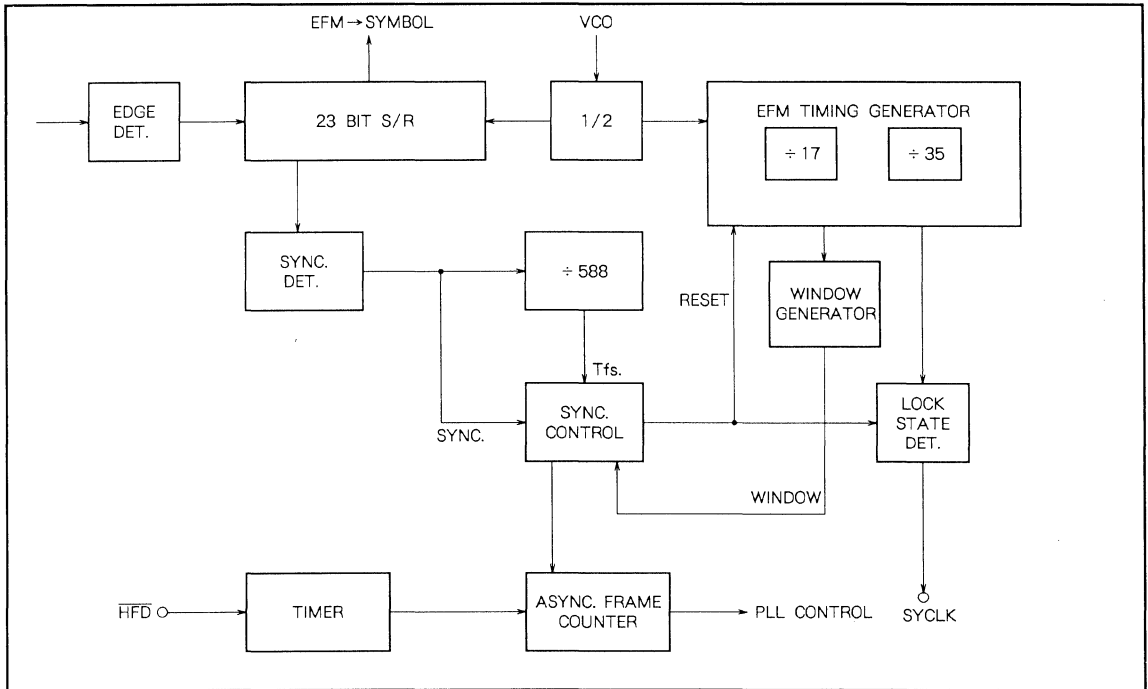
EFM → SYMBOL

VCO

EDGE DET.

23 BIT S/R

1/2

EFM TIMING GENERATOR

÷ 17

÷ 35

SYNC. DET.

÷ 588

RESET

WINDOW GENERATOR

Tfs.

SYNC.

SYNC. CONTROL

LOCK STATE DET.

WINDOW

$\overline{HFD}$

TIMER

ASYNC. FRAME COUNTER

PLL CONTROL

SYCLK